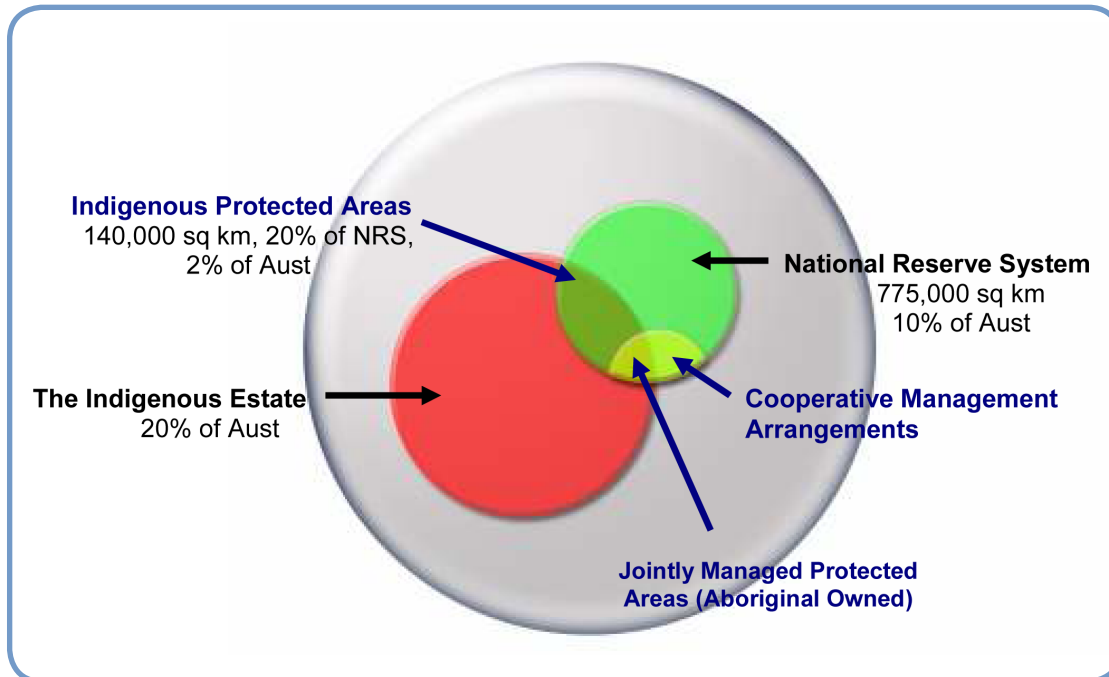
Indigenous Protected Areas
140,000 sq km, 20% of NRS, 2% of Aust

National Reserve System
775,000 sq km
10% of Aust

The Indigenous Estate
20% of Aust

Cooperative Management Arrangements

Jointly Managed Protected Areas (Aboriginal Owned)